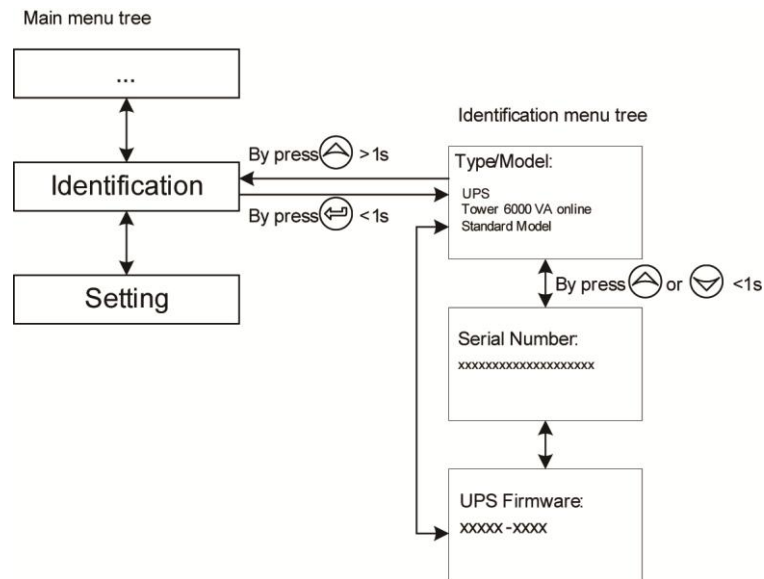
Main menu tree

...

Identification

Setting

Identification menu tree

By press > 1s

By press < 1s

Type/Model:

UPS
Tower 6000 VA online
Standard Model

By press or <1s

Serial Number:
xxxxxxxxxxxxxxxxxxxx

UPS Firmware:
xxxxx -xxxx